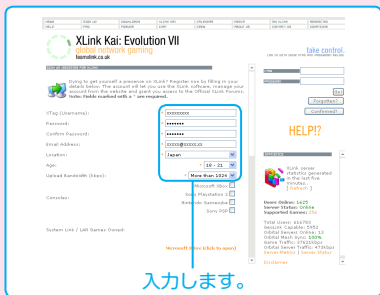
XLink Kai: Evolution VII
global network gaming
teamxlink.co.uk

take control.

Dying to get yourself a presence on XLink? Register now by filling in your details below. The account will let you use the XLink software, manage your account from the website and grant you access to the Official XLink Forums. Note: Fields marked with a * are required.

XTag (Username): * xxxxxxxxx
Password: * ••••••••
Confirm Password: * ••••••••
Email Address: * xxxxx@xxxxx.xx
Location: * Japan
Age: * 19 - 21
Upload Bandwidth (kbps): * More than 1024
Console: Microsoft Xbox
Sony Playstation 2
Nintendo Gamecube
Sony PSP

System Link / LAN Games Owned:

Username
Password
Go
Forgotten?
Confirmed?

HELP!?

Users Online:
Server Status: Online
Supported Games:

Total Users:
Sessions Capable:
Global Users Online:
Global Users:
Game Traffic:
Global Server Traffic:

Disclaimer

入力します。